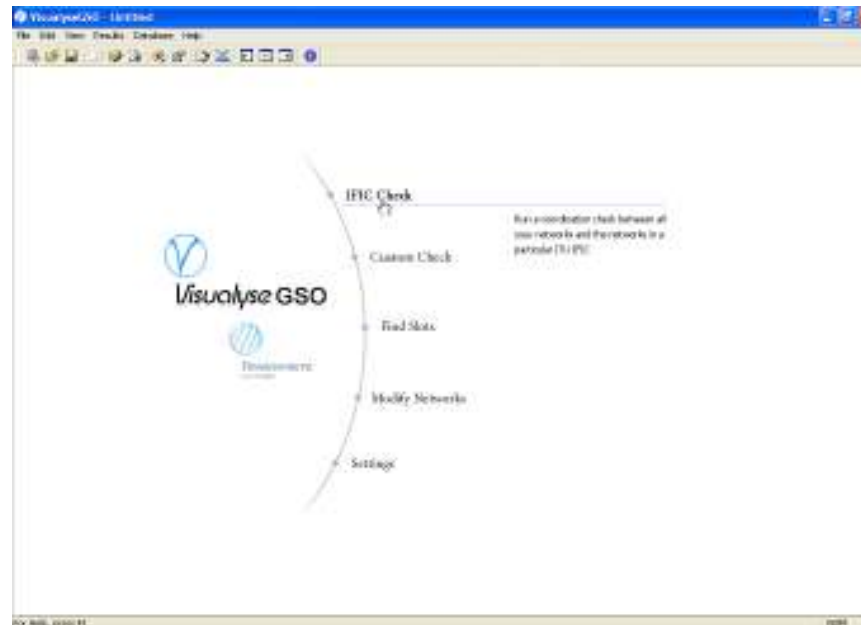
VisualyseGSO - Untitled

File Edit View Results Database Help

IFIC Check

Run a coordination check between all your networks and the networks in a particular ITU IFIC

Custom Check

Find Slots

Modify Networks

Settings

Visualyse GSO

Transfinite

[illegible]